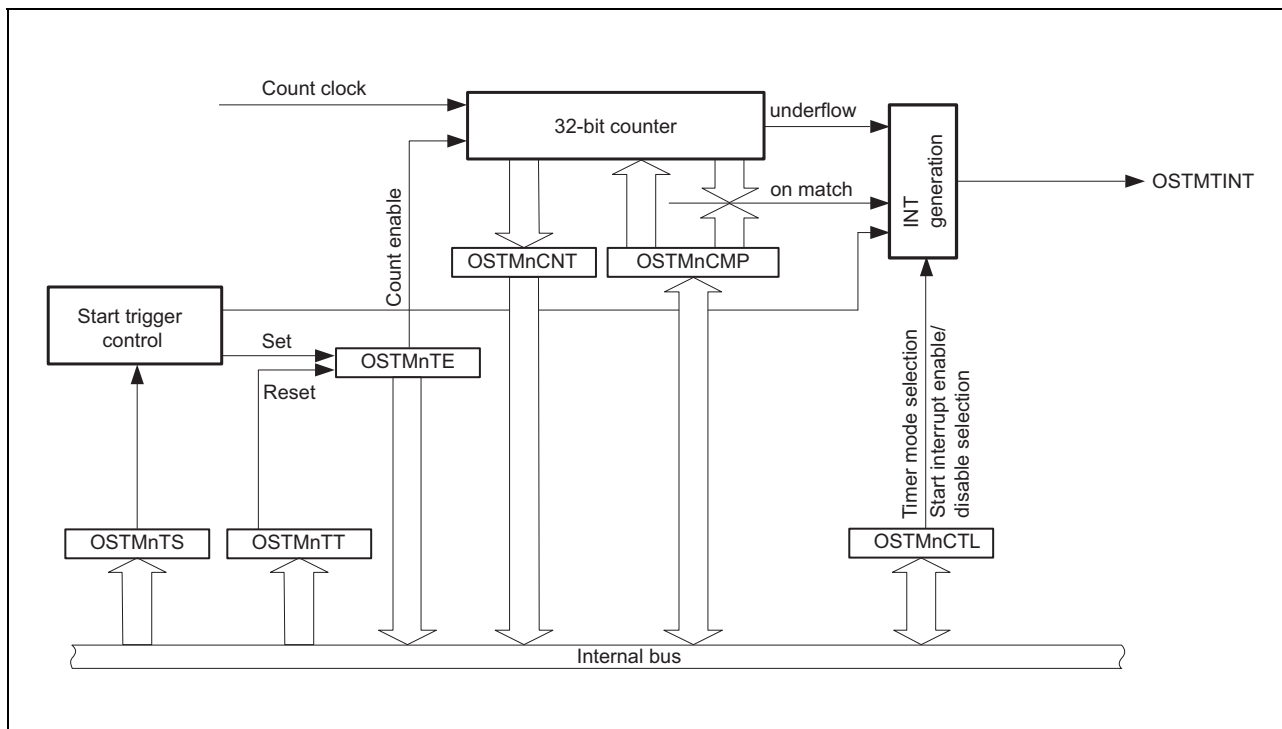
Count clock

32-bit counter

underflow

INT generation

OSTMTINT

on match

Count enable

OSTMnCNT

OSTMnCMP

Start trigger control

Set

Reset

OSTMnTE

Timer mode selection

Start interrupt enable/ disable selection

OSTMnTS

OSTMnTT

OSTMnCTL

Internal bus